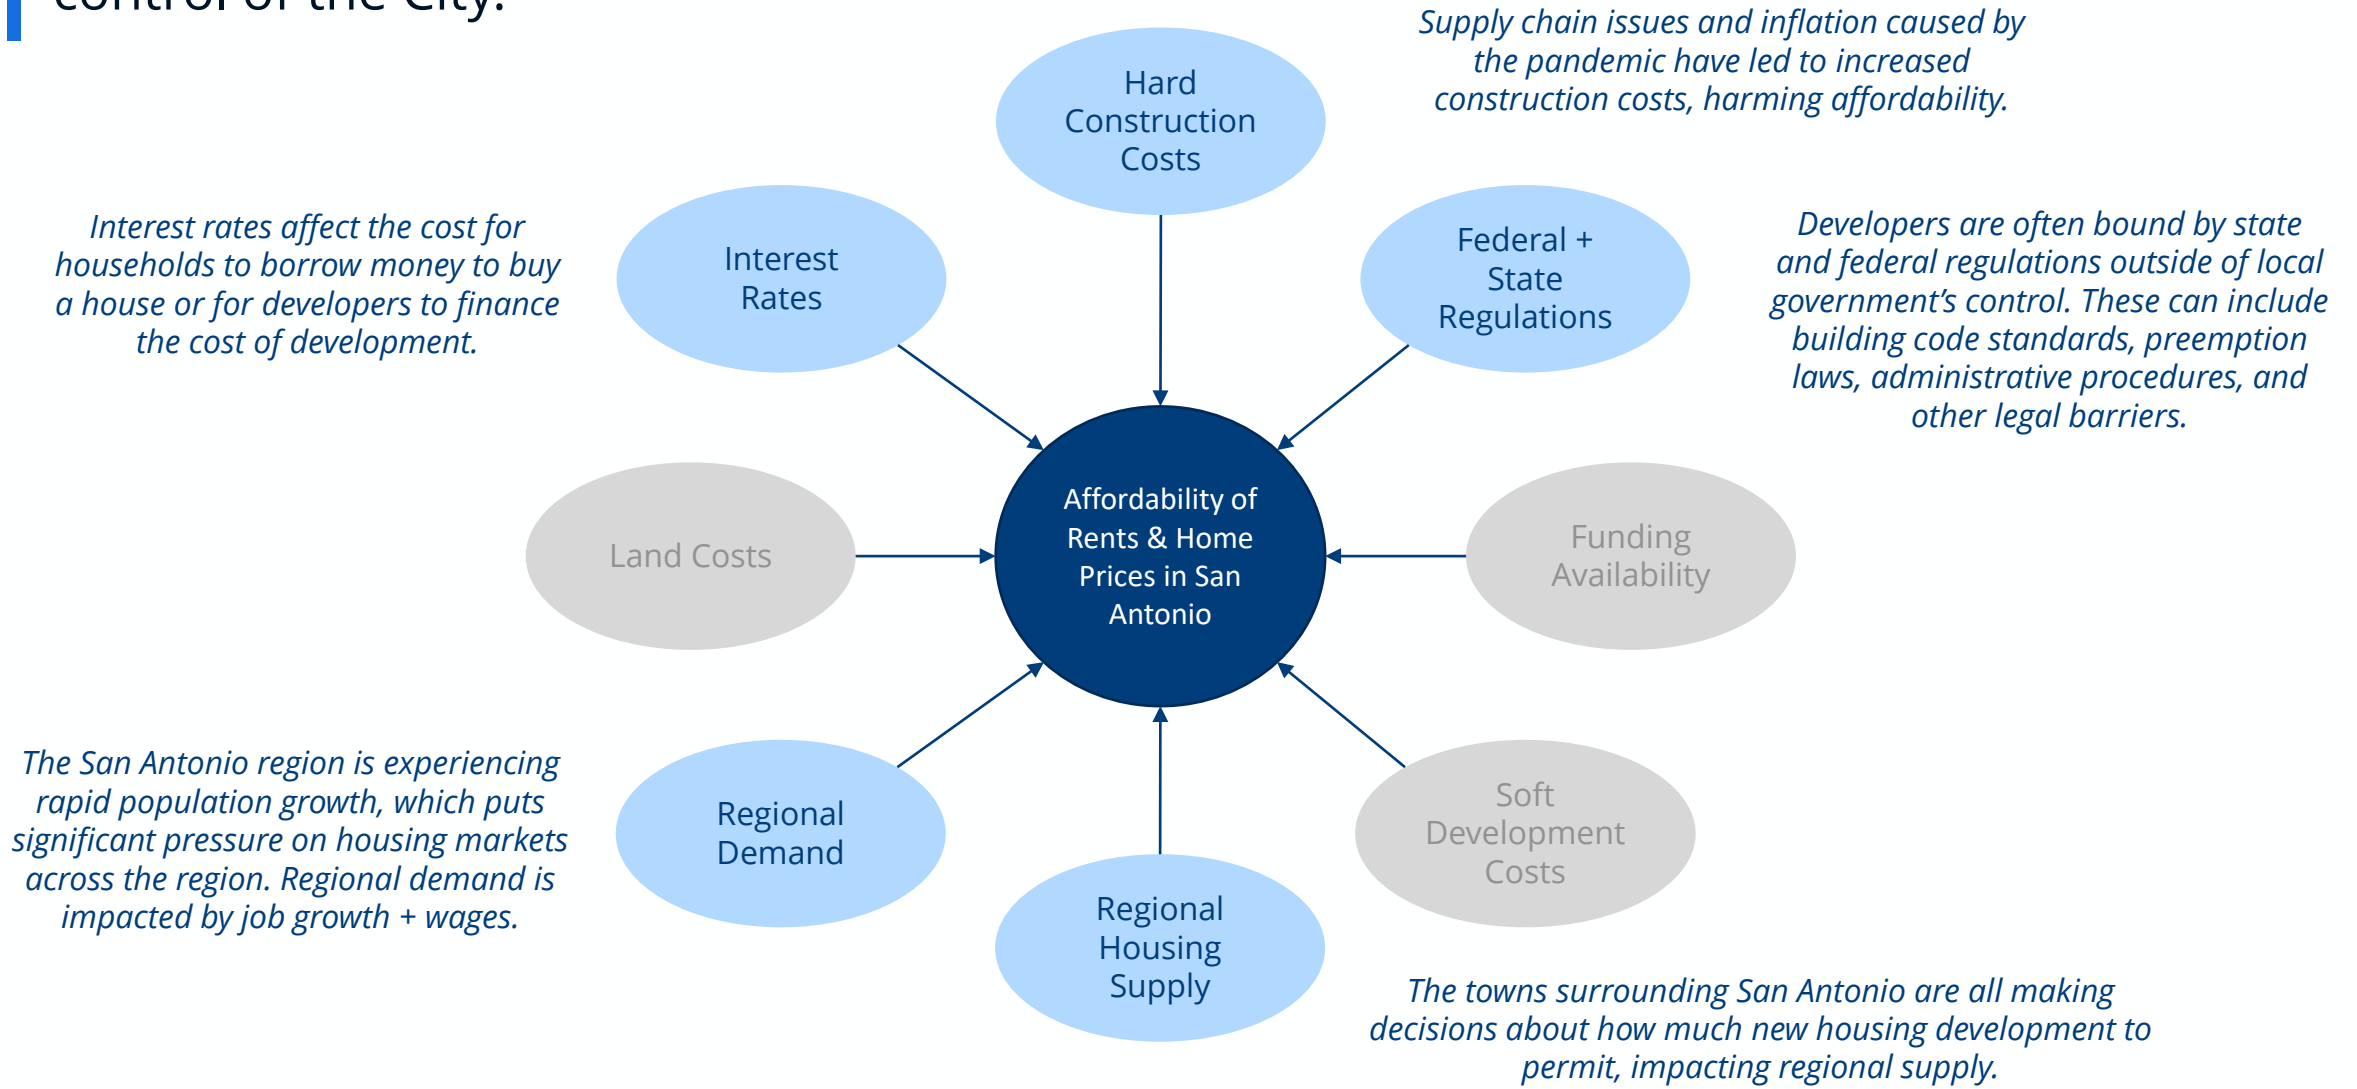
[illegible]

Supply chain issues and inflation caused by the pandemic have led to increased construction costs, harming affordability.

Hard Construction Costs

Interest rates affect the cost for households to borrow money to buy a house or for developers to finance the cost of development.

Interest Rates

Federal + State Regulations

Developers are often bound by state and federal regulations outside of local government's control. These can include building code standards, preemption laws, administrative procedures, and other legal barriers.

Land Costs

Affordability of Rents & Home Prices in San Antonio

Funding Availability

The San Antonio region is experiencing rapid population growth, which puts significant pressure on housing markets across the region. Regional demand is impacted by job growth + wages.

Regional Demand

Soft Development Costs

Regional Housing Supply

The towns surrounding San Antonio are all making decisions about how much new housing development to permit, impacting regional supply.